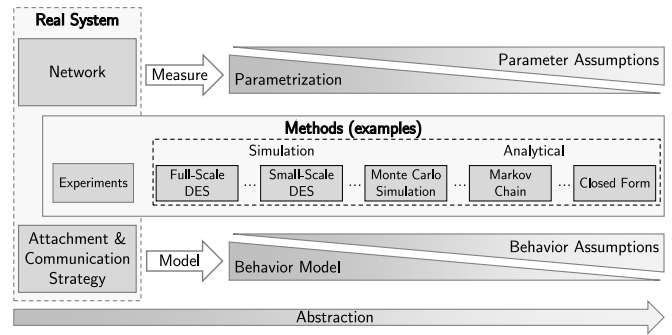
Real System

Network

Measure

Parameter Assumptions

Parametrization

Methods (examples)

Simulation

Analytical

Experiments

Full-Scale DES

...

Small-Scale DES

...

Monte Carlo Simulation

...

Markov Chain

...

Closed Form

Attachment & Communication Strategy

Model

Behavior Assumptions

Behavior Model

Abstraction